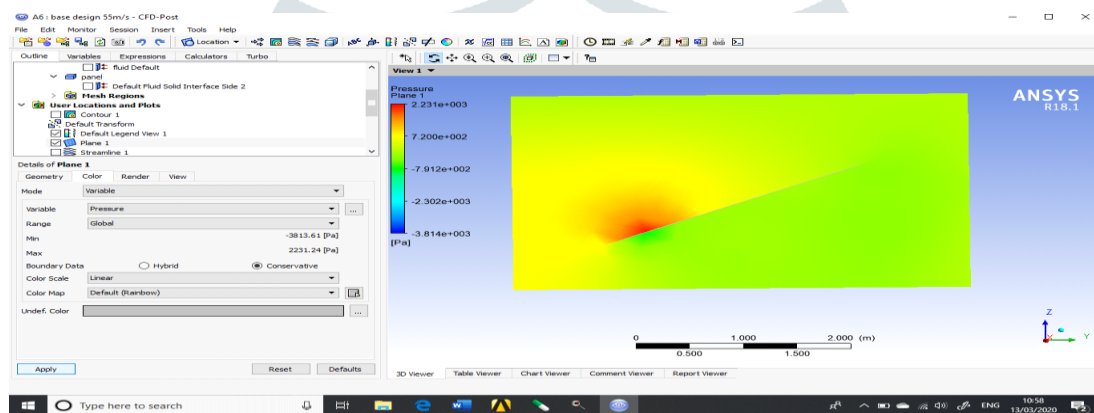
A6 : base design 55m/s - CFD-Post
File Edit Monitor Session Insert Tools Help
Location
Outline Variables Expressions Calculators Turbo
fluid Default
panel
Default Fluid Solid Interface Side 2
Mesh Regions
User Locations and Plots
Contour 1
Default Transform
Default Legend View 1
Plane 1
Streamline 1
Details of Plane 1
Geometry Color Render View
Mode Variable
Variable Pressure
Range Global
Min -3813.61 [Pa]
Max 2231.24 [Pa]
Boundary Data Hybrid Conservative
Color Scale Linear
Color Map Default (Rainbow)
Undef. Color
Apply Reset Defaults
View 1
Pressure
Plane 1
2.231e+003
7.200e+002
-7.912e+002
-2.302e+003
-3.814e+003
[Pa]
ANSYS
R18.1
0 1.000 2.000 (m)
0.500 1.500
Z
Y
3D Viewer Table Viewer Chart Viewer Comment Viewer Report Viewer
Type here to search
ENG 10:58 13/03/2020